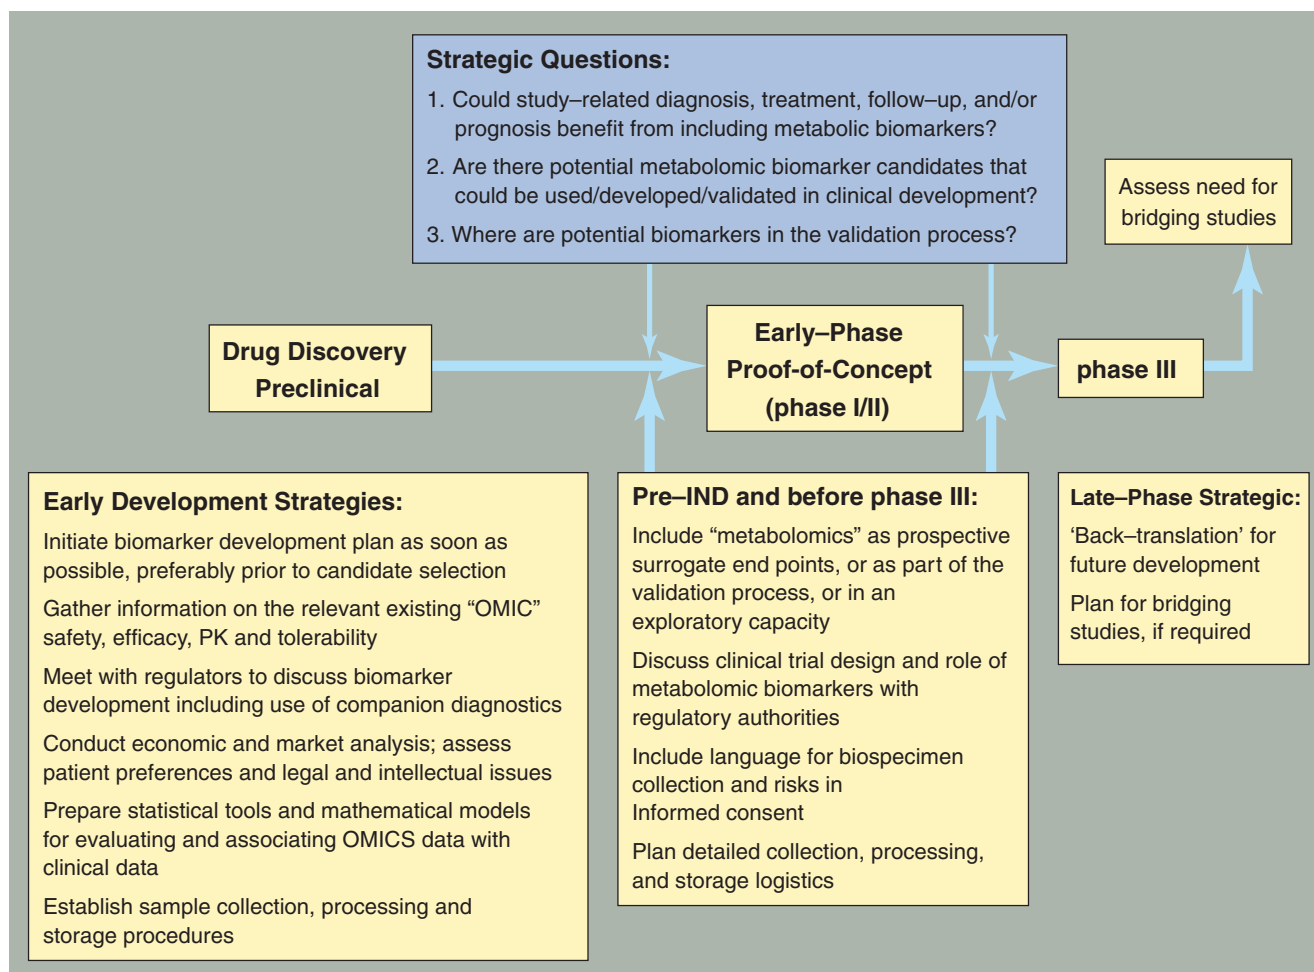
Strategic Questions:

1. Could study–related diagnosis, treatment, follow–up, and/or prognosis benefit from including metabolic biomarkers?

2. Are there potential metabolomic biomarker candidates that could be used/developed/validated in clinical development?

3. Where are potential biomarkers in the validation process?

Assess need for bridging studies

Drug Discovery Preclinical

Early–Phase Proof-of-Concept (phase I/II)

phase III

Early Development Strategies:

Initiate biomarker development plan as soon as possible, preferably prior to candidate selection

Gather information on the relevant existing "OMIC" safety, efficacy, PK and tolerability

Meet with regulators to discuss biomarker development including use of companion diagnostics

Conduct economic and market analysis; assess patient preferences and legal and intellectual issues

Prepare statistical tools and mathematical models for evaluating and associating OMICS data with clinical data

Establish sample collection, processing and storage procedures

Pre–IND and before phase III:

Include "metabolomics" as prospective surrogate end points, or as part of the validation process, or in an exploratory capacity

Discuss clinical trial design and role of metabolomic biomarkers with regulatory authorities

Include language for biospecimen collection and risks in Informed consent

Plan detailed collection, processing, and storage logistics

Late–Phase Strategic:

'Back–translation' for future development

Plan for bridging studies, if required